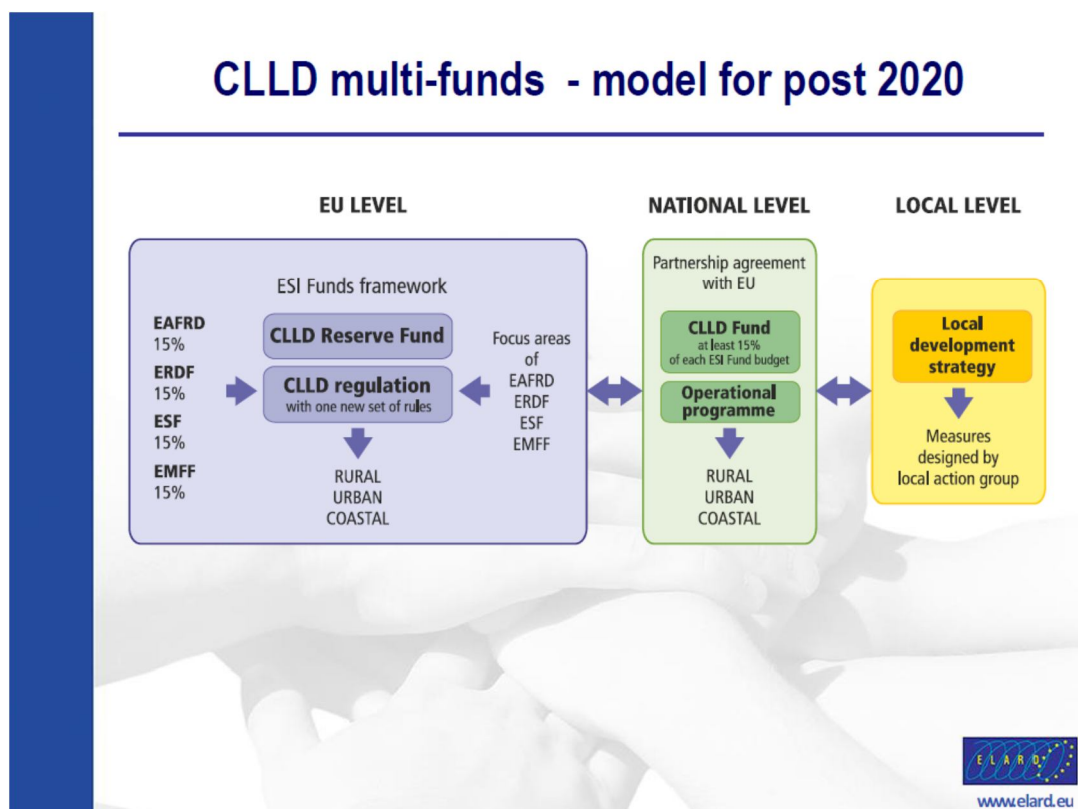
CLLD multi-funds - model for post 2020

EU LEVEL

NATIONAL LEVEL

LOCAL LEVEL

ESI Funds framework

EAFRD
15%
ERDF
15%
ESF
15%
EMFF
15%

CLLD Reserve Fund

CLLD regulation
with one new set of rules

RURAL
URBAN
COASTAL

Focus areas of
EAFRD
ERDF
ESF
EMFF

Partnership agreement with EU

CLLD Fund
at least 15%
of each ESI Fund budget

Operational programme

RURAL
URBAN
COASTAL

Local development strategy

Measures designed by local action group

ELARD

www.elard.eu